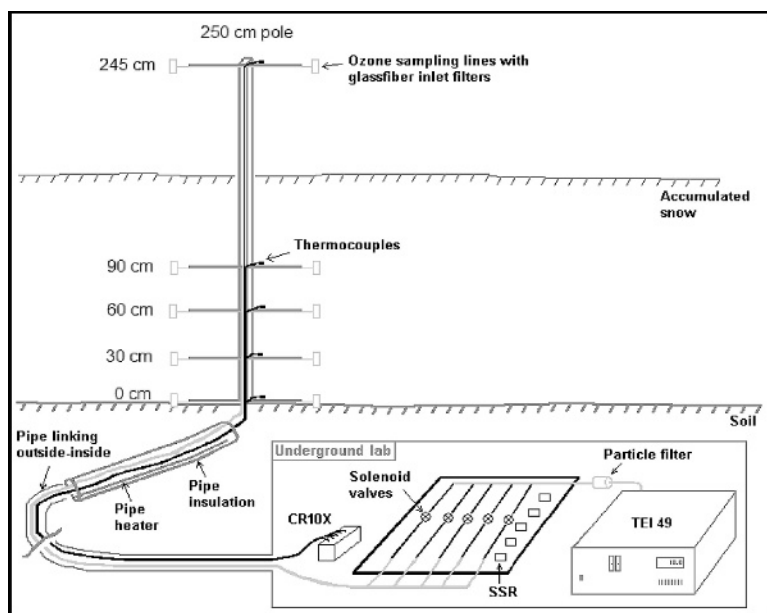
250 cm pole

245 cm

Ozone sampling lines with glassfiber inlet filters

Accumulated snow

Thermocouples

90 cm

60 cm

30 cm

0 cm

Soil

Pipe linking outside-inside

Pipe heater

Pipe insulation

Underground lab

Solenoid valves

Particle filter

CR10X

TEI 49

SSR